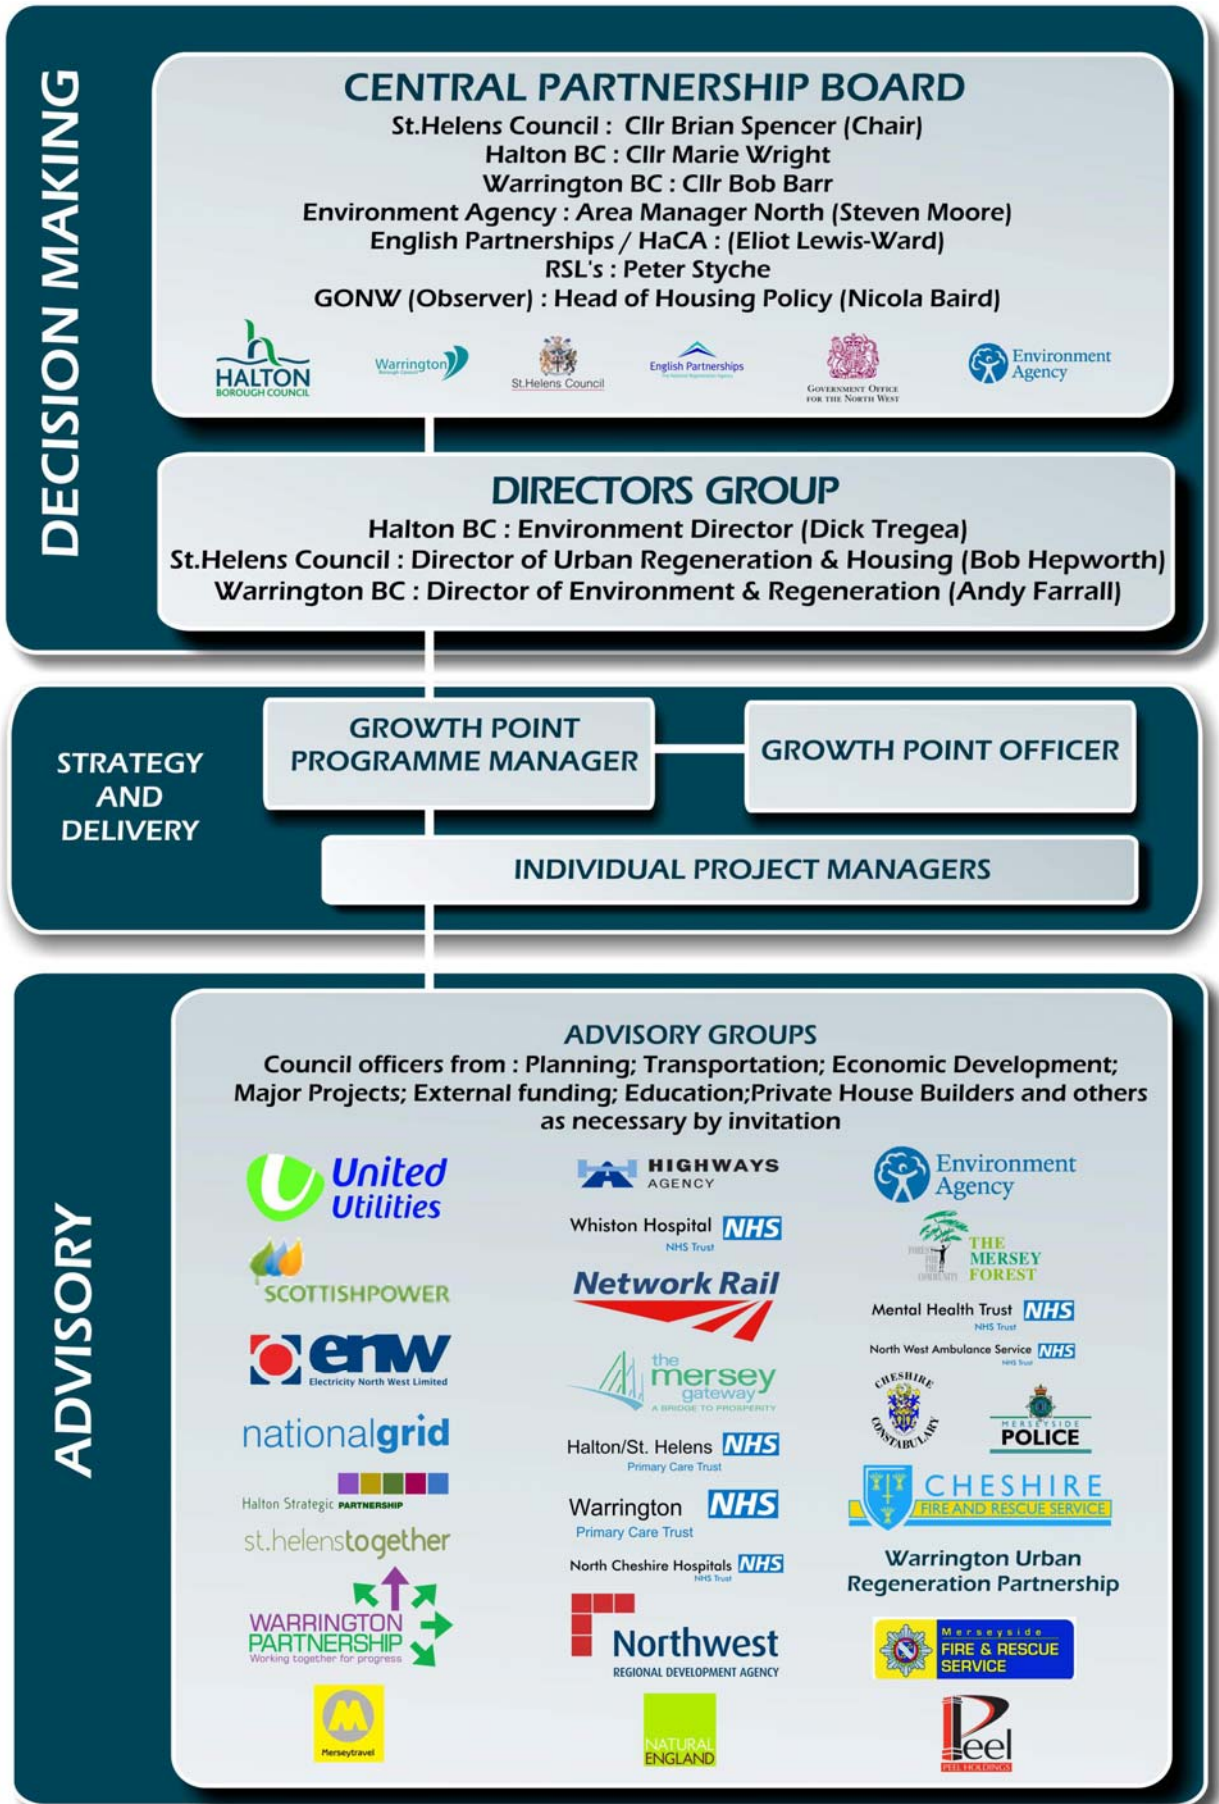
DECISION MAKING

CENTRAL PARTNERSHIP BOARD
St.Helens Council : Cllr Brian Spencer (Chair)
Halton BC : Cllr Marie Wright
Warrington BC : Cllr Bob Barr
Environment Agency : Area Manager North (Steven Moore)
English Partnerships / HaCA : (Eliot Lewis-Ward)
RSL's : Peter Styche
GONW (Observer) : Head of Housing Policy (Nicola Baird)

HALTON BOROUGH COUNCIL
Warrington
St.Helens Council
English Partnerships
Government Office for the North West
Environment Agency

DIRECTORS GROUP
Halton BC : Environment Director (Dick Tregea)
St.Helens Council : Director of Urban Regeneration & Housing (Bob Hepworth)
Warrington BC : Director of Environment & Regeneration (Andy Farrall)

STRATEGY AND DELIVERY

GROWTH POINT PROGRAMME MANAGER

GROWTH POINT OFFICER

INDIVIDUAL PROJECT MANAGERS

ADVISORY

ADVISORY GROUPS
Council officers from : Planning; Transportation; Economic Development; Major Projects; External funding; Education;Private House Builders and others as necessary by invitation

United Utilities
SCOTTISHPOWER
enw Electricity North West Limited
nationalgrid
Halton Strategic PARTNERSHIP
st.helenstogether
WARRINGTON PARTNERSHIP Working together for progress
Merseytravel

HIGHWAYS AGENCY
Whiston Hospital NHS NHS Trust
Network Rail
the mersey gateway A BRIDGE TO PROSPERITY
Halton/St. Helens NHS Primary Care Trust
Warrington NHS Primary Care Trust
North Cheshire Hospitals NHS NHS Trust
Northwest REGIONAL DEVELOPMENT AGENCY
NATURAL ENGLAND

Environment Agency
THE MERSEY FOREST
Mental Health Trust NHS NHS Trust
North West Ambulance Service NHS NHS Trust
CHESHIRE CONSTABULARY
MERSEYSIDE POLICE
CHESHIRE FIRE AND RESCUE SERVICE
Warrington Urban Regeneration Partnership
Merseyside FIRE & RESCUE SERVICE
Peel PEEL HOLDINGS